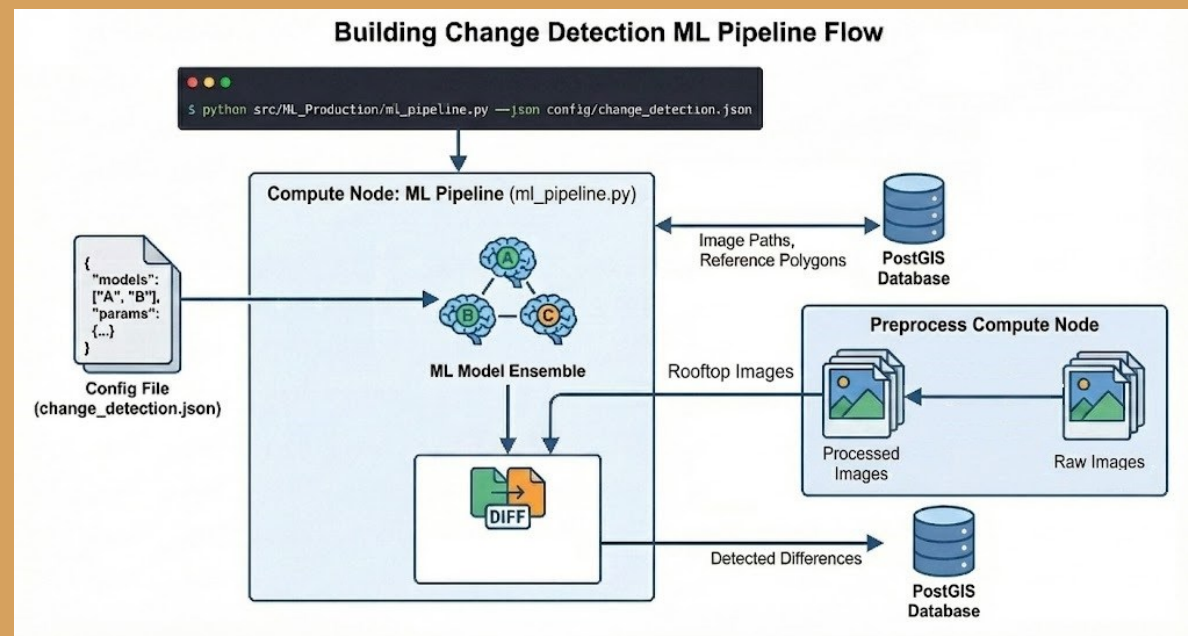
Building Change Detection ML Pipeline Flow

$ python src/ML_Production/ml_pipeline.py —json config/change_detection.json

Compute Node: ML Pipeline (ml_pipeline.py)

{
"models":
["A", "B"],
"params":
{...}
}

Config File
(change_detection.json)

A

B

C

ML Model Ensemble

DIFF

Image Paths,
Reference Polygons

PostGIS
Database

Preprocess Compute Node

Rooftop Images

Processed
Images

Raw Images

Detected Differences

PostGIS
Database